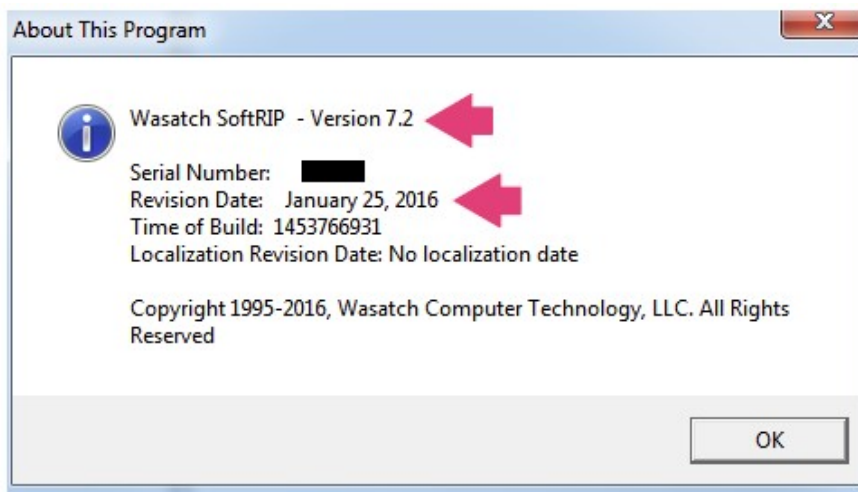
About This Program

Wasatch SoftRIP - Version 7.2

Serial Number: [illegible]
Revision Date: January 25, 2016
Time of Build: 1453766931
Localization Revision Date: No localization date

Copyright 1995-2016, Wasatch Computer Technology, LLC. All Rights Reserved

OK